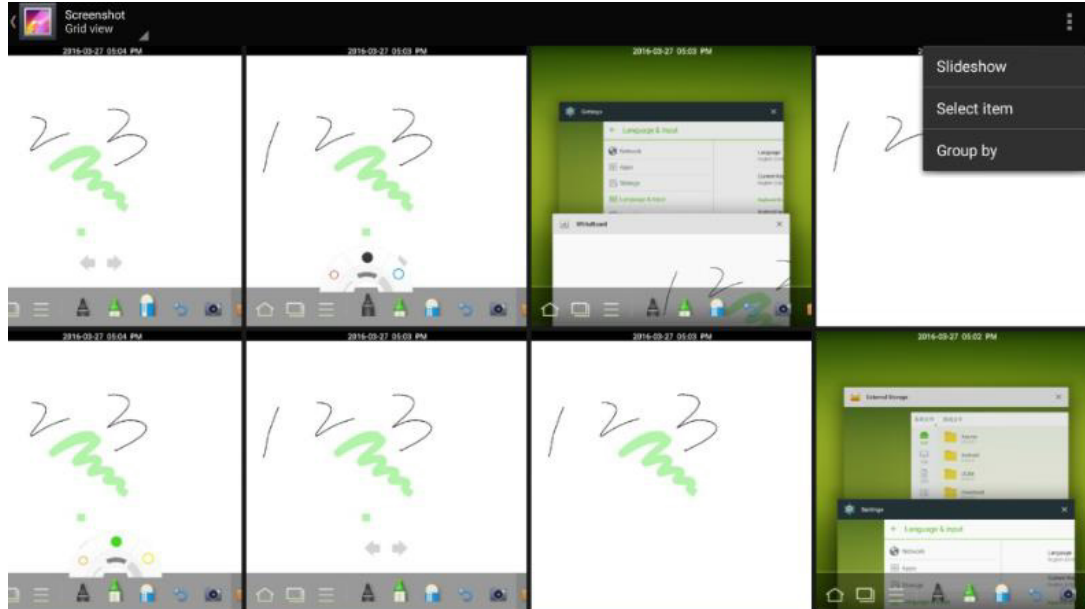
Screenshot
Grid view

Slideshow
Select item
Group by

2016-03-27 05:04 PM

2 3

2016-03-27 05:03 PM

1 2 3

2016-03-27 05:03 PM

Settings
Language & input
Network
Apps
Storage
Language & input
Whiteboard

1 2

2016-03-27 05:04 PM

2 3

2016-03-27 05:03 PM

1 2 3

2016-03-27 05:03 PM

1 2 3

2016-03-27 05:02 PM

External Storage
Settings
Language & input
Network
Apps
Storage